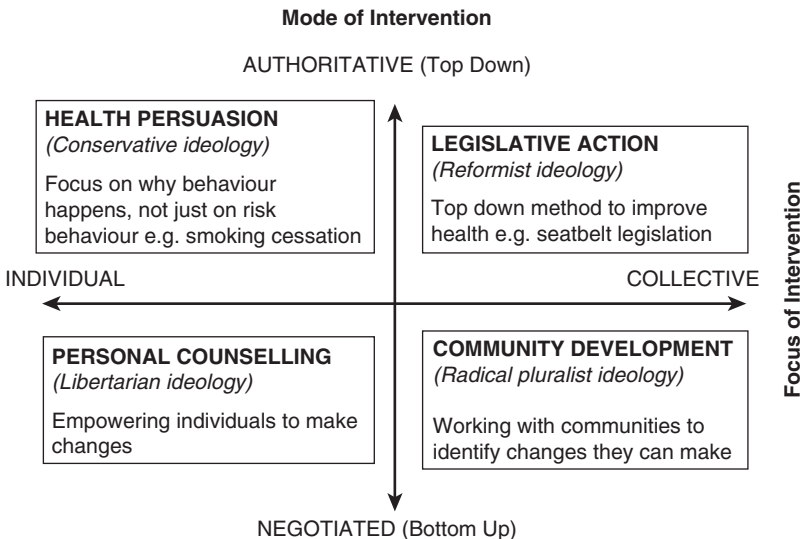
Mode of Intervention

AUTHORITATIVE (Top Down)

HEALTH PERSUASION
*(Conservative ideology)*

Focus on why behaviour happens, not just on risk behaviour e.g. smoking cessation

LEGISLATIVE ACTION
*(Reformist ideology)*

Top down method to improve health e.g. seatbelt legislation

Focus of Intervention

INDIVIDUAL

COLLECTIVE

PERSONAL COUNSELLING
*(Libertarian ideology)*

Empowering individuals to make changes

COMMUNITY DEVELOPMENT
*(Radical pluralist ideology)*

Working with communities to identify changes they can make

NEGOTIATED (Bottom Up)